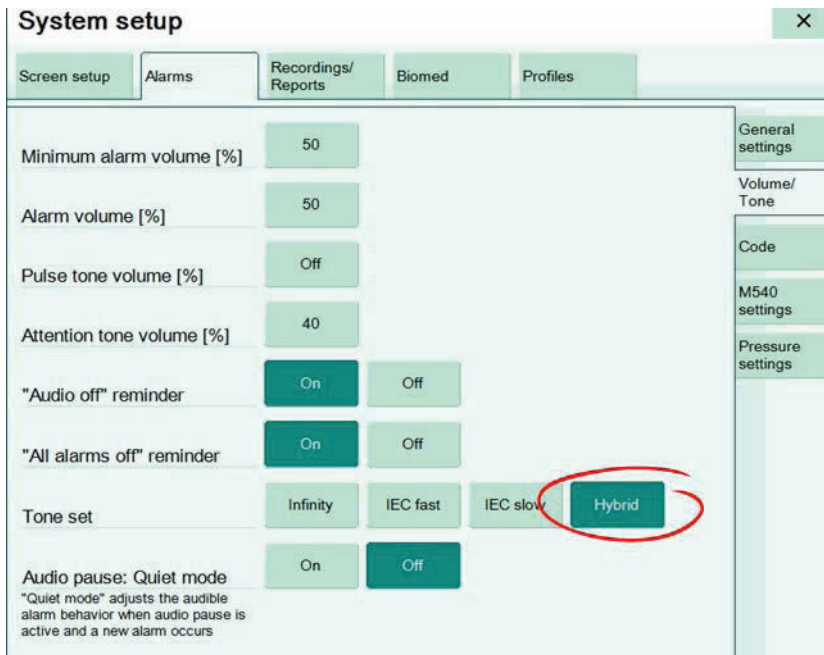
System setup

×

Screen setup

Alarms

Recordings/ Reports

Biomed

Profiles

Minimum alarm volume [%]

50

Alarm volume [%]

50

Pulse tone volume [%]

Off

Attention tone volume [%]

40

"Audio off" reminder

On

Off

"All alarms off" reminder

On

Off

Tone set

Infinity

IEC fast

IEC slow

Hybrid

Audio pause: Quiet mode
"Quiet mode" adjusts the audible alarm behavior when audio pause is active and a new alarm occurs

On

Off

General settings

Volume/ Tone

Code

M540 settings

Pressure settings